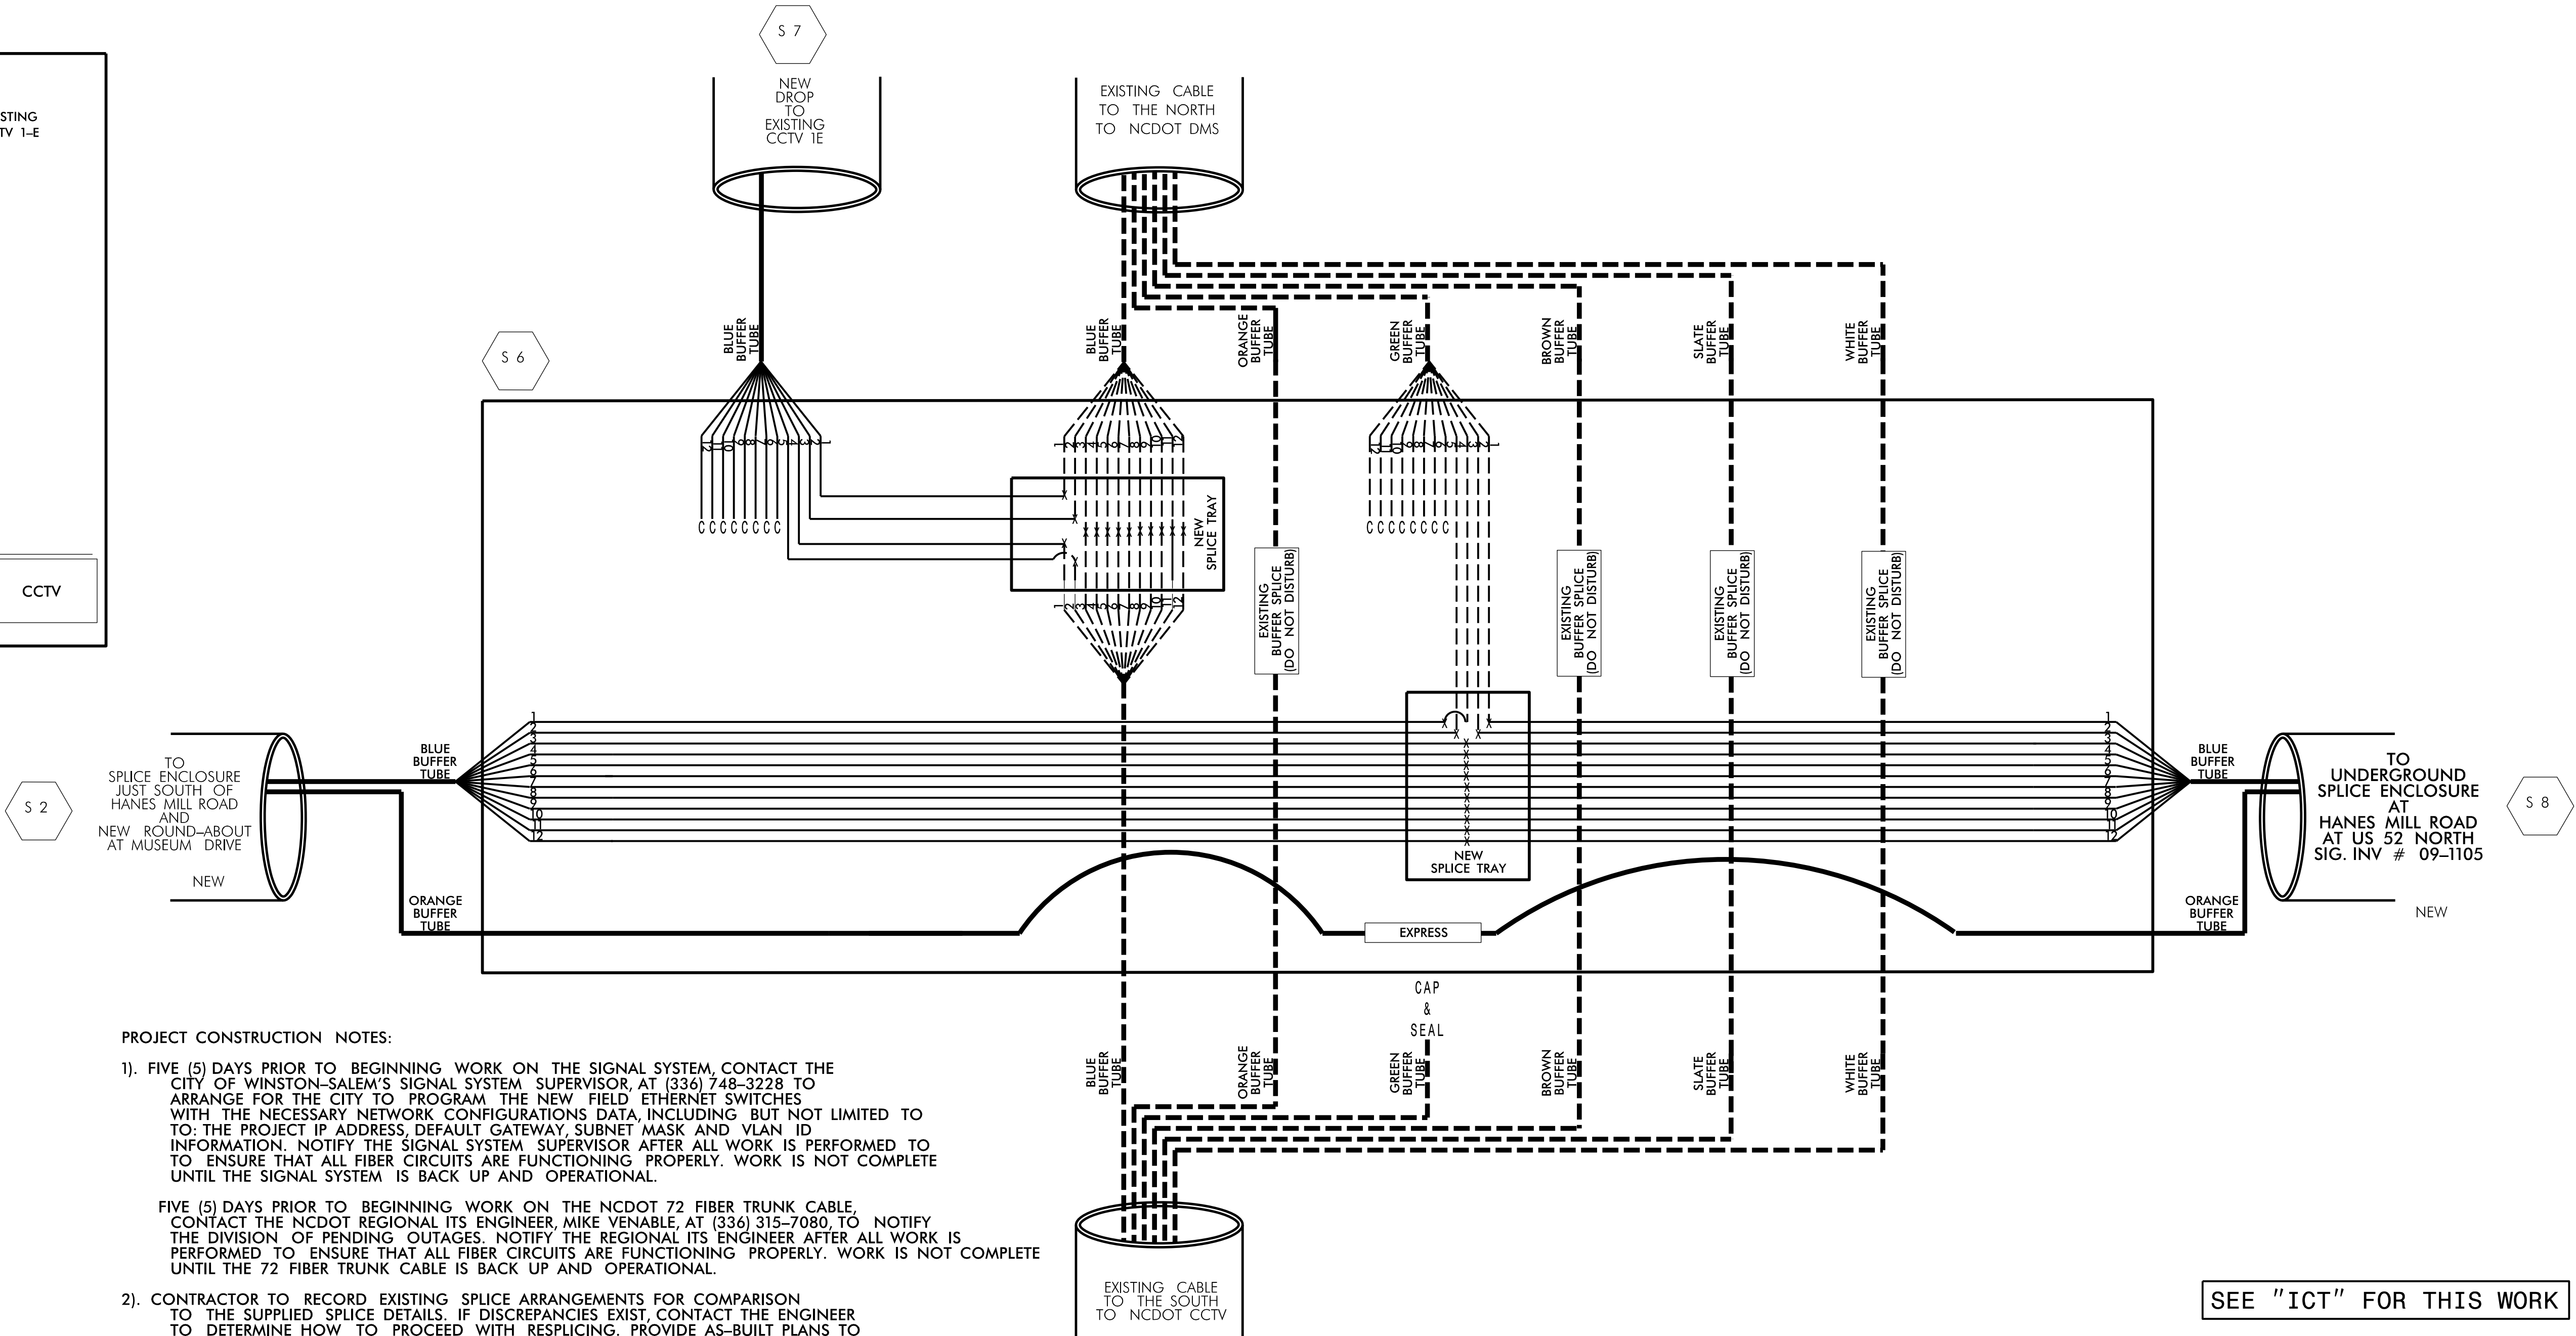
STING
TV 1-E

CCTV

S 7

NEW DROP TO EXISTING CCTV 1E

EXISTING CABLE TO THE NORTH TO NCDOT DMS

S 6

BLUE BUFFER TUBE

BLUE BUFFER TUBE

ORANGE BUFFER TUBE

GREEN BUFFER TUBE

BROWN BUFFER TUBE

SLATE BUFFER TUBE

WHITE BUFFER TUBE

12 11 10 9 8 7 6 5 4 3 2 1

C C C C C C C C

1 2 3 4 5 6 7 8 9 10 11 12

NEW SPLICE TRAY

1 2 3 4 5 6 7 8 9 10 11 12

12 11 10 9 8 7 6 5 4 3 2 1

C C C C C C C C

EXISTING BUFFER SPLICE (DO NOT DISTURB)

EXISTING BUFFER SPLICE (DO NOT DISTURB)

EXISTING BUFFER SPLICE (DO NOT DISTURB)

EXISTING BUFFER SPLICE (DO NOT DISTURB)

TO SPLICE ENCLOSURE JUST SOUTH OF HANES MILL ROAD AND NEW ROUND-ABOUT AT MUSEUM DRIVE

NEW

S 2

BLUE BUFFER TUBE

1 2 3 4 5 6 7 8 9 10 11 12

NEW SPLICE TRAY

1 2 3 4 5 6 7 8 9 10 11 12

BLUE BUFFER TUBE

TO UNDERGROUND SPLICE ENCLOSURE AT HANES MILL ROAD AT US 52 NORTH SIG. INV # 09-1105

S 8

ORANGE BUFFER TUBE

EXPRESS

ORANGE BUFFER TUBE

NEW

CAP & SEAL

BLUE BUFFER TUBE

ORANGE BUFFER TUBE

GREEN BUFFER TUBE

BROWN BUFFER TUBE

SLATE BUFFER TUBE

WHITE BUFFER TUBE

PROJECT CONSTRUCTION NOTES:

1). FIVE (5) DAYS PRIOR TO BEGINNING WORK ON THE SIGNAL SYSTEM, CONTACT THE CITY OF WINSTON-SALEM'S SIGNAL SYSTEM SUPERVISOR, AT (336) 748-3228 TO ARRANGE FOR THE CITY TO PROGRAM THE NEW FIELD ETHERNET SWITCHES WITH THE NECESSARY NETWORK CONFIGURATIONS DATA, INCLUDING BUT NOT LIMITED TO TO: THE PROJECT IP ADDRESS, DEFAULT GATEWAY, SUBNET MASK AND VLAN ID INFORMATION. NOTIFY THE SIGNAL SYSTEM SUPERVISOR AFTER ALL WORK IS PERFORMED TO TO ENSURE THAT ALL FIBER CIRCUITS ARE FUNCTIONING PROPERLY. WORK IS NOT COMPLETE UNTIL THE SIGNAL SYSTEM IS BACK UP AND OPERATIONAL.

FIVE (5) DAYS PRIOR TO BEGINNING WORK ON THE NCDOT 72 FIBER TRUNK CABLE, CONTACT THE NCDOT REGIONAL ITS ENGINEER, MIKE VENABLE, AT (336) 315-7080, TO NOTIFY THE DIVISION OF PENDING OUTAGES. NOTIFY THE REGIONAL ITS ENGINEER AFTER ALL WORK IS PERFORMED TO ENSURE THAT ALL FIBER CIRCUITS ARE FUNCTIONING PROPERLY. WORK IS NOT COMPLETE UNTIL THE 72 FIBER TRUNK CABLE IS BACK UP AND OPERATIONAL.

2). CONTRACTOR TO RECORD EXISTING SPLICE ARRANGEMENTS FOR COMPARISON TO THE SUPPLIED SPLICE DETAILS. IF DISCREPANCIES EXIST, CONTACT THE ENGINEER TO DETERMINE HOW TO PROCEED WITH RESPLICING. PROVIDE AS-BUILT PLANS TO

EXISTING CABLE TO THE SOUTH TO NCDOT CCTV

SEE "ICT" FOR THIS WORK